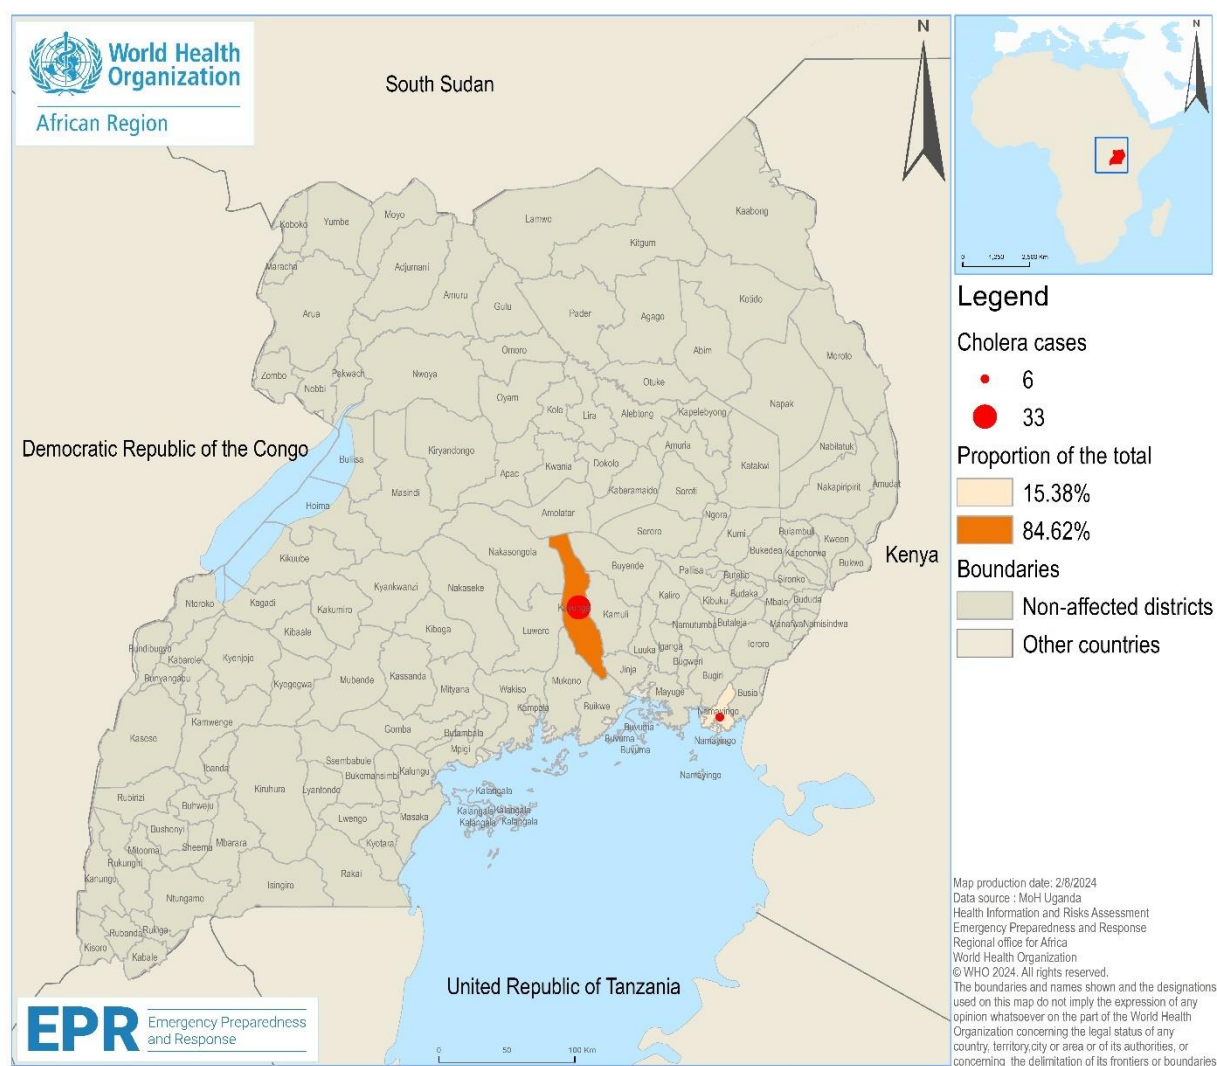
World Health Organization
African Region

South Sudan

N

N

0 1,250 2,500 Km

Legend
Cholera cases
6
33
Proportion of the total
15.38%
84.62%
Boundaries
Non-affected districts
Other countries

Koboko Yumbe Moyo Lamwo Kaabong
Maracha Adjumani Kitgum
Arua Amuru Gulu Pader Agago Kotido
Omoro Abim Moroto
Zombo Pakwach Nwoya
Nebbi Otuke Napak
Oyam
Kole Lira Alebtong Kapelebyong
Democratic Republic of the Congo
Amuria Nabilatuk
Buliisa Kiryandongo Apac Kwania Dokolo Katakwi
Nakapiripirit Amudat
Masindi Kaberamaido Soroti
Hoima Amolatar Ngora
Serere Kumi Bulambuli Kween
Bukedea Kapchorwa
Kenya
Nakasongola
Kikuube Buyende Pallisa Butebo Sironko Bukwo
Kyankwanzi Nakaseke Kayunga Kaliro Kibuku Budaka Mbale Bududa
Ntoroko Kagadi Kakumiro Kamuli Namutumba Butaleja Manafwa Namisindwa
Kibaale Kiboga Luwero Luuka Iganga Tororo
Bundibugyo Kabarole Kyenjojo Jinja Bugweri
Bunyangabu Kyegegwa Mubende Kassanda Mityana Wakiso Mukono Bugiri
Kamwenge Kampala Buikwe Mayuge Busia
Kasese Gomba Butambala Buvuma Namayingo
Mpigi Buvuma Namayingo
Ibanda Ssembabule Bukomansimbi Kalungu
Rubirizi Kiruhura Lyantonde Kalangala Namayingo
Buhweju Lwengo Masaka Kalangala Kalangala
Sheema Mbarara Kalangala
Mitooma Kyotera
Rukungiri Rakai
Kanungu Isingiro
Ntungamo
Rubanda Rukiga
Kisoro Kabale

United Republic of Tanzania

0 50 100 Km

EPR Emergency Preparedness and Response

Map production date: 2/6/2024
Data source : MoH Uganda
Health Information and Risks Assessment
Emergency Preparedness and Response
Regional office for Africa
World Health Organization
© WHO 2024. All rights reserved.
The boundaries and names shown and the designations used on this map do not imply the expression of any opinion whatsoever on the part of the World Health Organization concerning the legal status of any country, territory,city or area or of its authorities, or concerning the delimitation of its frontiers or boundaries